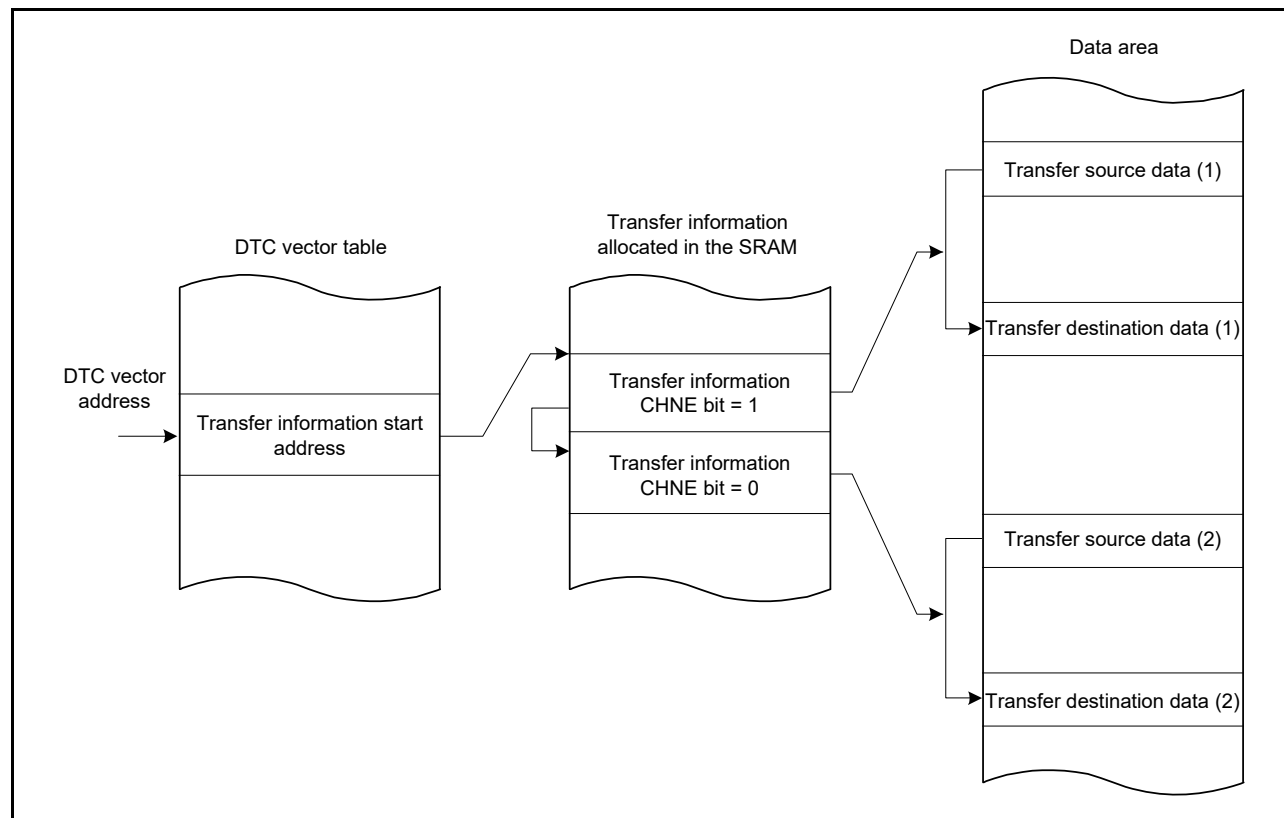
Data area

Transfer source data (1)

DTC vector table

Transfer information allocated in the SRAM

Transfer destination data (1)

DTC vector address

Transfer information start address

Transfer information CHNE bit = 1

Transfer information CHNE bit = 0

Transfer source data (2)

Transfer destination data (2)